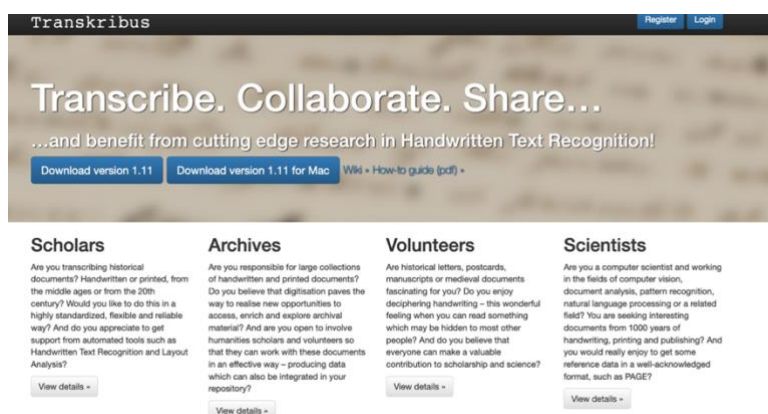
Transkribus

Register Login

Transcribe. Collaborate. Share...

...and benefit from cutting edge research in Handwritten Text Recognition!

Download version 1.11 Download version 1.11 for Mac Wiki » How-to guide (pdf) »

Scholars

Are you transcribing historical documents? Handwritten or printed, from the middle ages or from the 20th century? Would you like to do this in a highly standardized, flexible and reliable way? And do you appreciate to get support from automated tools such as Handwritten Text Recognition and Layout Analysis?

View details »

Archives

Are you responsible for large collections of handwritten and printed documents? Do you believe that digitisation paves the way to realise new opportunities to access, enrich and explore archival material? And are you open to involve humanities scholars and volunteers so that they can work with these documents in an effective way – producing data which can also be integrated in your repository?

View details »

Volunteers

Are historical letters, postcards, manuscripts or medieval documents fascinating for you? Do you enjoy deciphering handwriting – this wonderful feeling when you can read something which may be hidden to most other people? And do you believe that everyone can make a valuable contribution to scholarship and science?

View details »

Scientists

Are you a computer scientist and working in the fields of computer vision, document analysis, pattern recognition, natural language processing or a related field? You are seeking interesting documents from 1000 years of handwriting, printing and publishing? And you would really enjoy to get some reference data in a well-acknowledged format, such as PAGE?

View details »